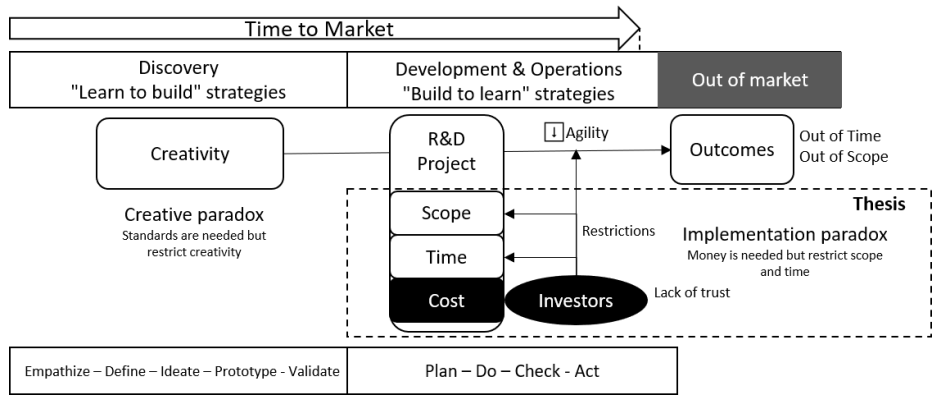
Time to Market

Discovery
"Learn to build" strategies

Development & Operations
"Build to learn" strategies

Out of market

Creativity

R&D Project

↓ Agility

Outcomes

Out of Time
Out of Scope

Thesis

Creative paradox
Standards are needed but restrict creativity

Scope

Restrictions

Implementation paradox
Money is needed but restrict scope and time

Time

Cost

Investors

Lack of trust

Empathize – Define – Ideate – Prototype - Validate

Plan – Do – Check - Act